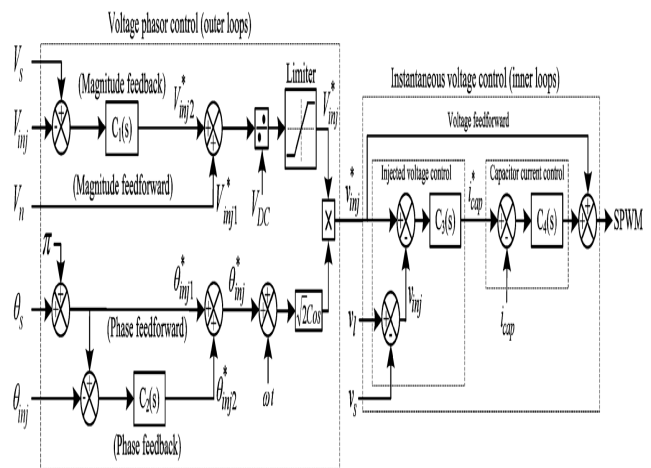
Voltage phasor control (outer loops)

$V_s$

(Magnitude feedback)

$C_1(s)$

$V_{inj2}^*$

Limiter

$V_{inj}^*$

$V_{inj}$

$V_{DC}$

$V_n$

(Magnitude feedforward)

$V_{inj1}^*$

$\pi$

$\theta_s$

$\theta_{inj1}^*$

$\theta_{inj}^*$

$\sqrt{2}Cos$

(Phase feedforward)

$\theta_{inj}$

$C_2(s)$

$\theta_{inj2}^*$

$\omega t$

(Phase feedback)

Instantaneous voltage control (inner loops)

Voltage feedforward

$v_{inj}^*$

Injected voltage control

$C_3(s)$

$i_{cap}^*$

Capacitor current control

$C_4(s)$

SPWM

$v_{inj}$

$v_l$

$i_{cap}$

$v_s$